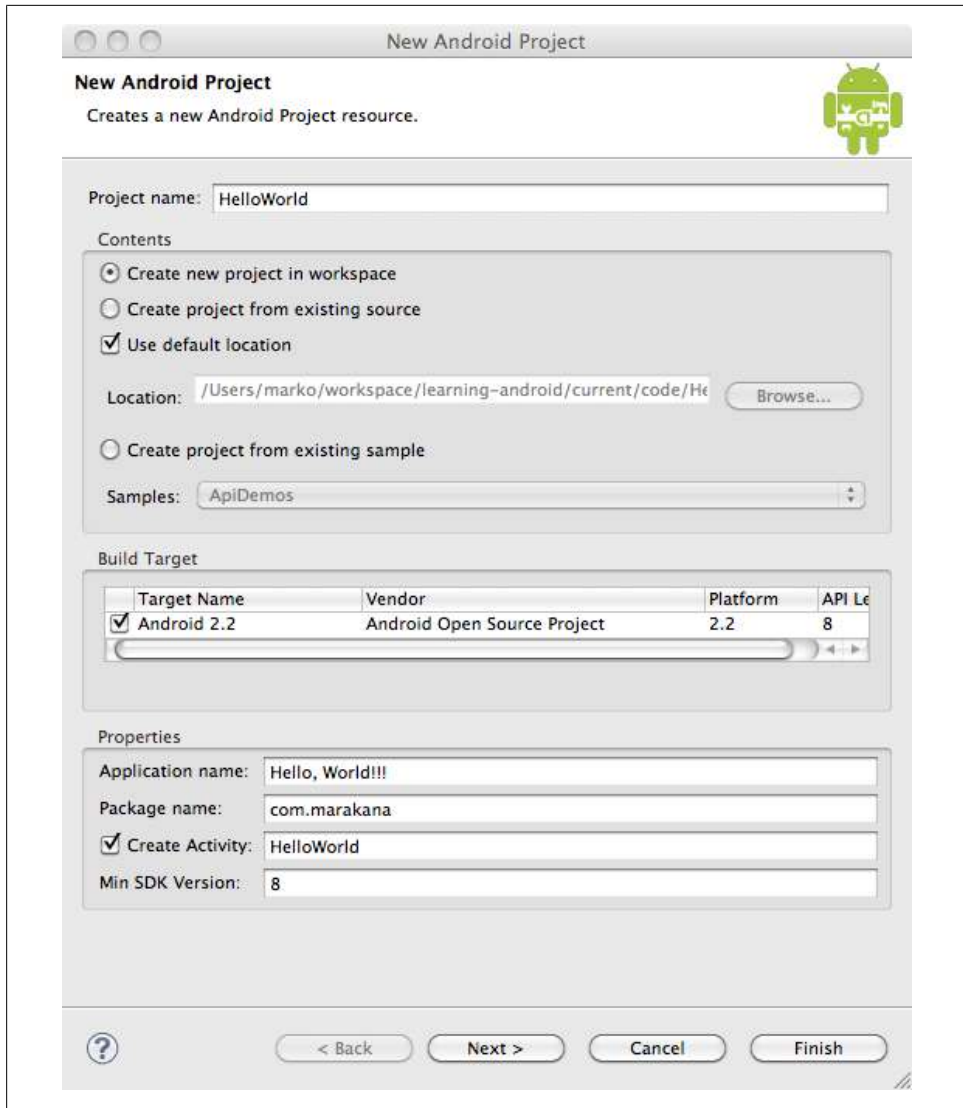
New Android Project

New Android Project

Creates a new Android Project resource.

Project name: HelloWorld

Contents

Create new project in workspace

Create project from existing source

Use default location

Location: /Users/marko/workspace/learning-android/current/code/He Browse...

Create project from existing sample

Samples: ApiDemos

Build Target

| Target Name | Vendor | Platform | API Le |
|---|---|---|---|
| Android 2.2 | Android Open Source Project | 2.2 | 8 |

Properties

Application name: Hello, World!!!

Package name: com.marakana

Create Activity: HelloWorld

Min SDK Version: 8

?

< Back

Next >

Cancel

Finish